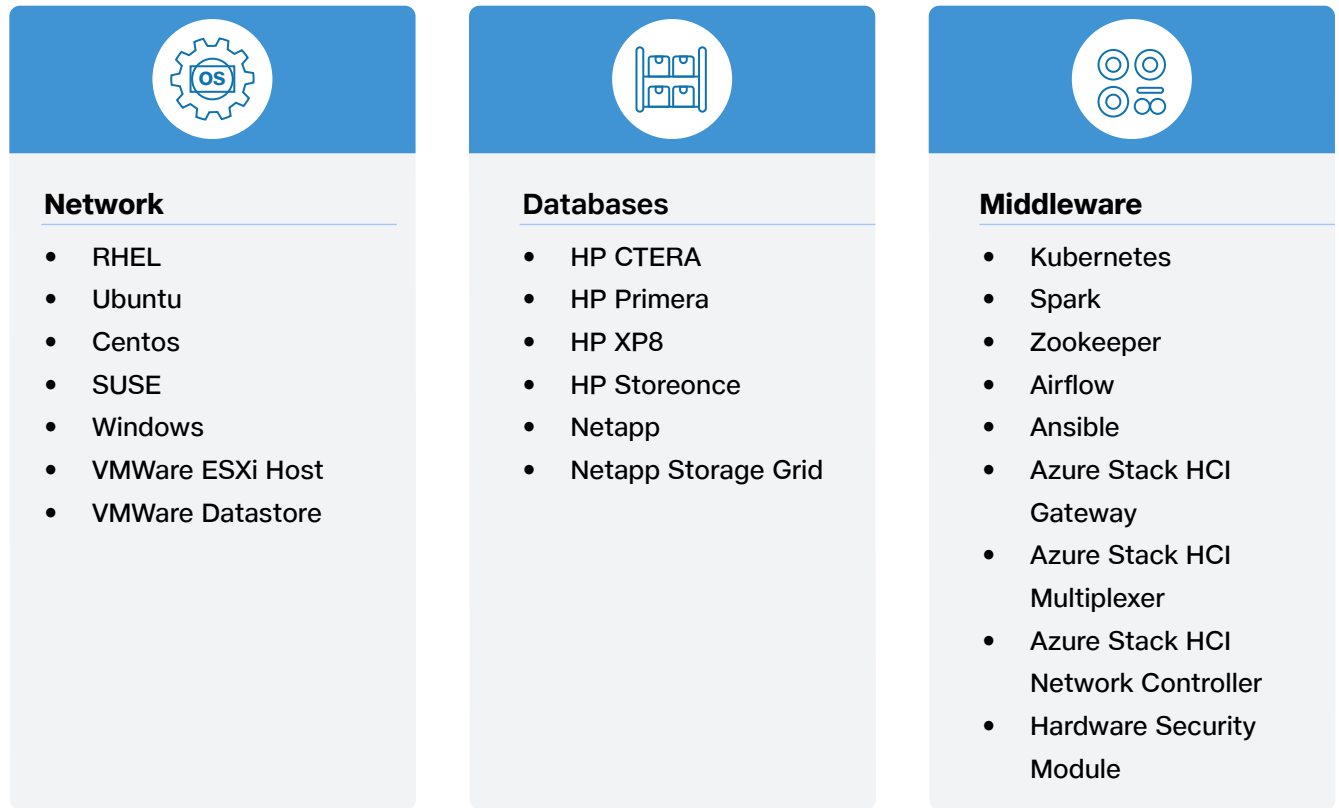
OS

Network

- RHEL
- Ubuntu
- Centos
- SUSE
- Windows
- VMWare ESXi Host
- VMWare Datastore

Databases

- HP CTERA
- HP Primera
- HP XP8
- HP Storeonce
- Netapp
- Netapp Storage Grid

Middleware

- Kubernetes
- Spark
- Zookeeper
- Airflow
- Ansible
- Azure Stack HCI Gateway
- Azure Stack HCI Multiplexer
- Azure Stack HCI Network Controller
- Hardware Security Module